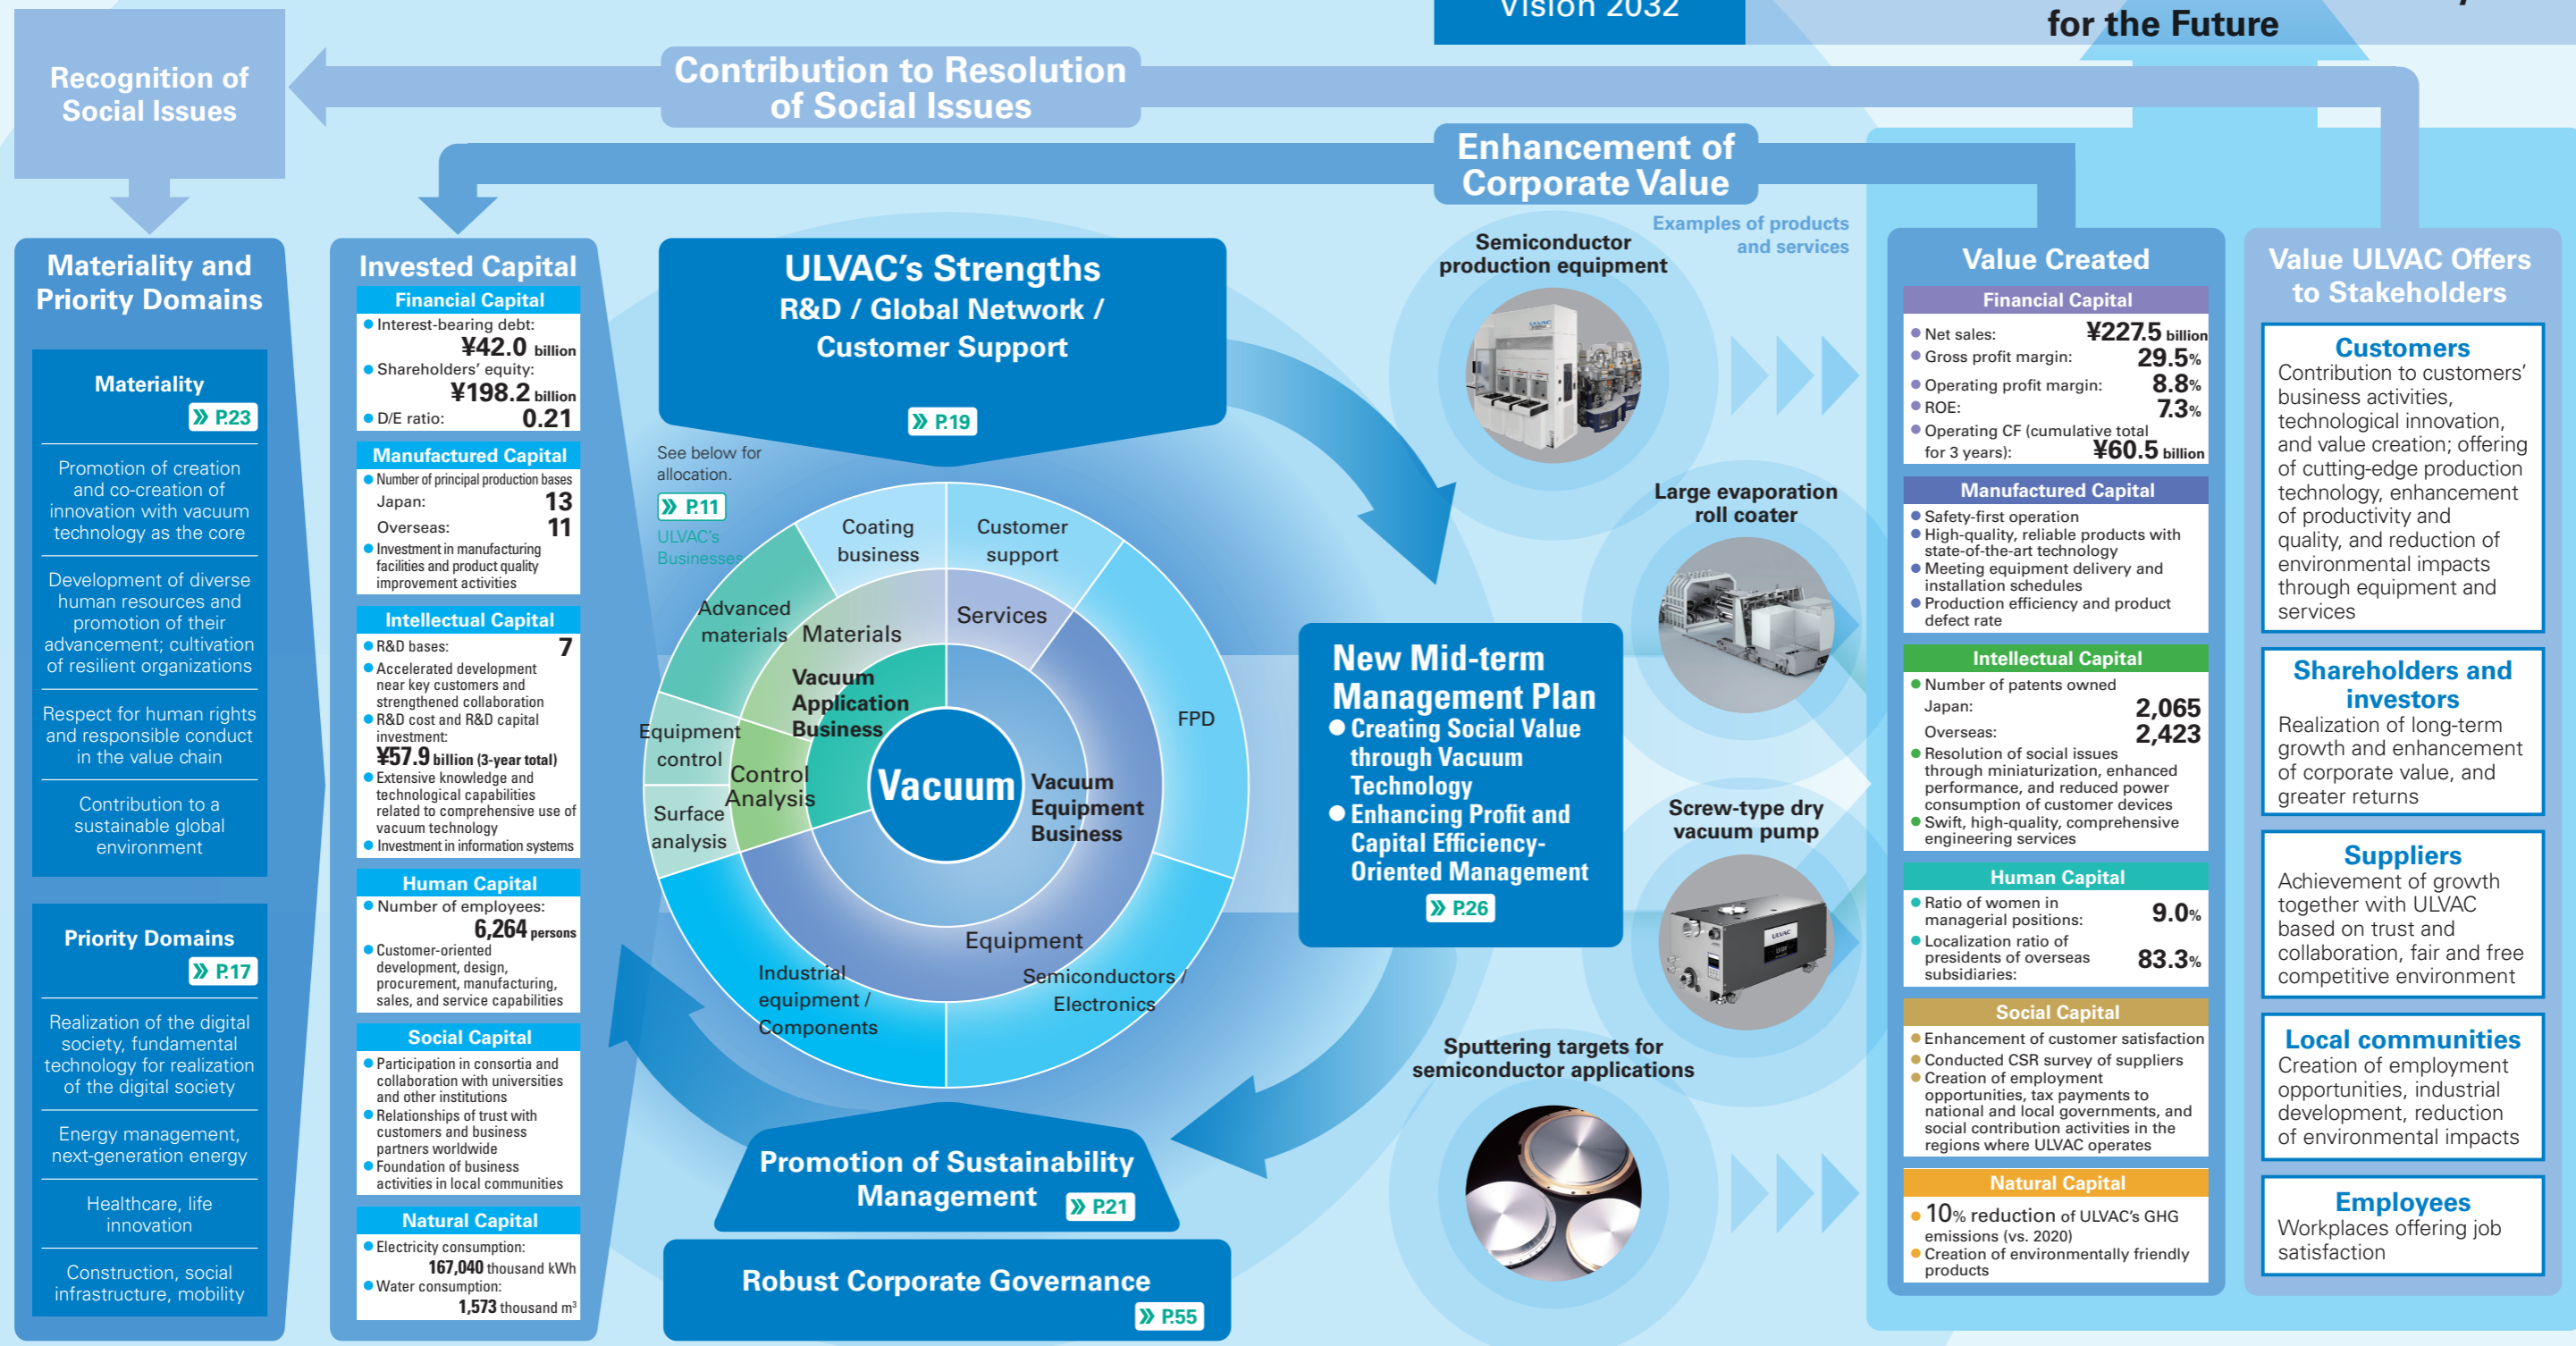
Vision 2032

for the Future

Recognition of Social Issues

Contribution to Resolution of Social Issues

Enhancement of Corporate Value

Materiality and Priority Domains

Materiality
» P.23

Promotion of creation and co-creation of innovation with vacuum technology as the core

Development of diverse human resources and promotion of their advancement; cultivation of resilient organizations

Respect for human rights and responsible conduct in the value chain

Contribution to a sustainable global environment

Priority Domains
» P.17

Realization of the digital society, fundamental technology for realization of the digital society

Energy management, next-generation energy

Healthcare, life innovation

Construction, social infrastructure, mobility

Invested Capital

Financial Capital
● Interest-bearing debt: ¥42.0 billion
● Shareholders' equity: ¥198.2 billion
● D/E ratio: 0.21

Manufactured Capital
● Number of principal production bases
Japan: 13
Overseas: 11
● Investment in manufacturing facilities and product quality improvement activities

Intellectual Capital
● R&D bases: 7
● Accelerated development near key customers and strengthened collaboration
● R&D cost and R&D capital investment: ¥57.9 billion (3-year total)
● Extensive knowledge and technological capabilities related to comprehensive use of vacuum technology
● Investment in information systems

Human Capital
● Number of employees: 6,264 persons
● Customer-oriented development, design, procurement, manufacturing, sales, and service capabilities

Social Capital
● Participation in consortia and collaboration with universities and other institutions
● Relationships of trust with customers and business partners worldwide
● Foundation of business activities in local communities

Natural Capital
● Electricity consumption: 167,040 thousand kWh
● Water consumption: 1,573 thousand m³

ULVAC's Strengths
R&D / Global Network / Customer Support
» P.19

See below for allocation.
» P.11
ULVAC's Businesses

Coating business
Customer support
Advanced materials
Materials
Services
Vacuum Application Business
Equipment control
Control Analysis
Vacuum
Vacuum Equipment Business
FPD
Surface analysis
Equipment
Industrial equipment / Components
Semiconductors / Electronics

Promotion of Sustainability Management » P.21

Robust Corporate Governance
» P.55

Examples of products and services

Semiconductor production equipment

Large evaporation roll coater

Screw-type dry vacuum pump

Sputtering targets for semiconductor applications

New Mid-term Management Plan
● Creating Social Value through Vacuum Technology
● Enhancing Profit and Capital Efficiency-Oriented Management
» P.26

Value Created

Financial Capital
● Net sales: ¥227.5 billion
● Gross profit margin: 29.5%
● Operating profit margin: 8.8%
● ROE: 7.3%
● Operating CF (cumulative total for 3 years): ¥60.5 billion

Manufactured Capital
● Safety-first operation
● High-quality, reliable products with state-of-the-art technology
● Meeting equipment delivery and installation schedules
● Production efficiency and product defect rate

Intellectual Capital
● Number of patents owned
Japan: 2,065
Overseas: 2,423
● Resolution of social issues through miniaturization, enhanced performance, and reduced power consumption of customer devices
● Swift, high-quality, comprehensive engineering services

Human Capital
● Ratio of women in managerial positions: 9.0%
● Localization ratio of presidents of overseas subsidiaries: 83.3%

Social Capital
● Enhancement of customer satisfaction
● Conducted CSR survey of suppliers
● Creation of employment opportunities, tax payments to national and local governments, and social contribution activities in the regions where ULVAC operates

Natural Capital
● 10% reduction of ULVAC's GHG emissions (vs. 2020)
● Creation of environmentally friendly products

Value ULVAC Offers to Stakeholders

Customers
Contribution to customers' business activities, technological innovation, and value creation; offering of cutting-edge production technology, enhancement of productivity and quality, and reduction of environmental impacts through equipment and services

Shareholders and investors
Realization of long-term growth and enhancement of corporate value, and greater returns

Suppliers
Achievement of growth together with ULVAC based on trust and collaboration, fair and free competitive environment

Local communities
Creation of employment opportunities, industrial development, reduction of environmental impacts

Employees
Workplaces offering job satisfaction